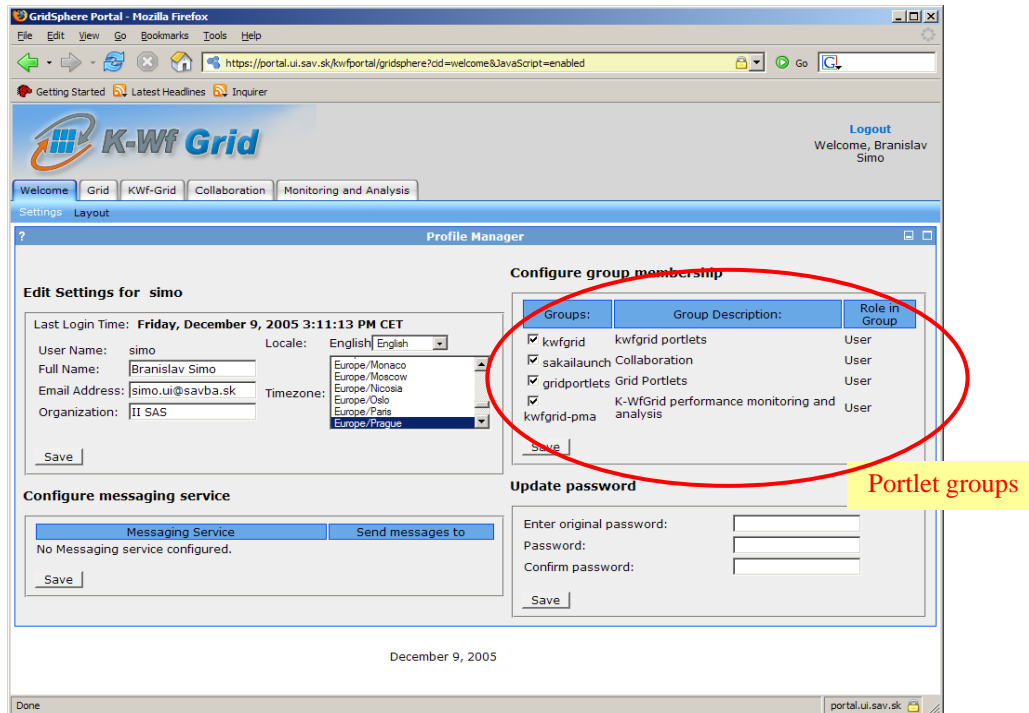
GridSphere Portal - Mozilla Firefox

File Edit View Go Bookmarks Tools Help

https://portal.ui.sav.sk/kwfportal/gridsphere?cid=welcome&JavaScript=enabled

Go

Getting Started Latest Headlines Inquirer

K-Wf Grid

Logout
Welcome, Branislav Simo

Welcome Grid KWf-Grid Collaboration Monitoring and Analysis

Settings Layout

?

Profile Manager

Edit Settings for simo

Last Login Time: Friday, December 9, 2005 3:11:13 PM CET

User Name: simo
Full Name: Branislav Simo
Email Address: simo.ui@savba.sk
Organization: II SAS

Locale: English English

Timezone: Europe/Monaco Europe/Moscow Europe/Nicosia Europe/Oslo Europe/Paris Europe/Prague

Save

Configure messaging service

| Messaging Service | Send messages to |
|---|---|
| No Messaging service configured. | |

Save

Configure group membership

| Groups: | Group Description: | Role in Group |
|---|---|---|
| kwfgrid | kwfgrid portlets | User |
| sakailaunch | Collaboration | User |
| gridportlets | Grid Portlets | User |
| kwfgrid-pma | K-WfGrid performance monitoring and analysis | User |

Save

Portlet groups

Update password

Enter original password:
Password:
Confirm password:

Save

December 9, 2005

Done

portal.ui.sav.sk